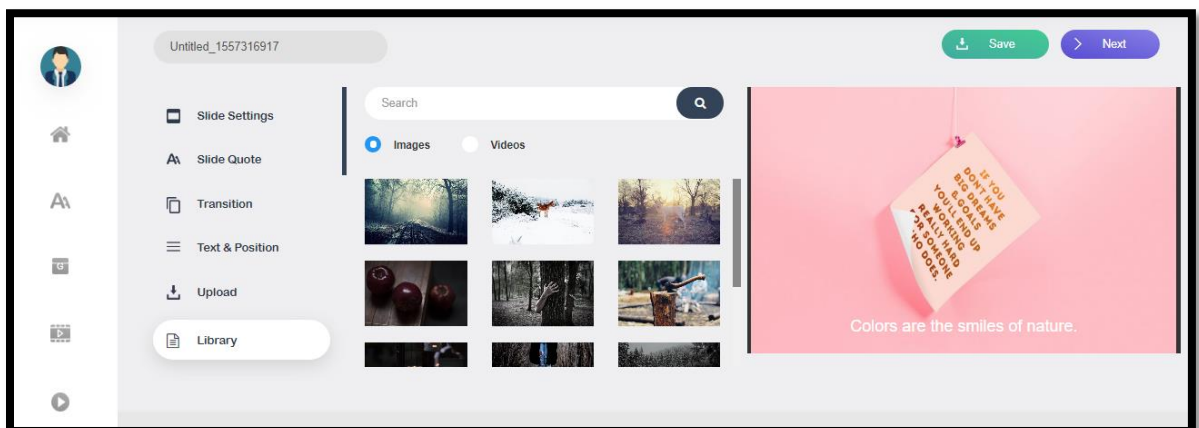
Untitled_1557316917

Save

Next

Slide Settings

Slide Quote

Transition

Text & Position

Upload

Library

Search

Images

Videos

IF YOU DON'T HAVE BIG DREAMS & GOALS YOU'LL END UP WORKING REALLY HARD FOR SOMEONE WHO DOES.

Colors are the smiles of nature.